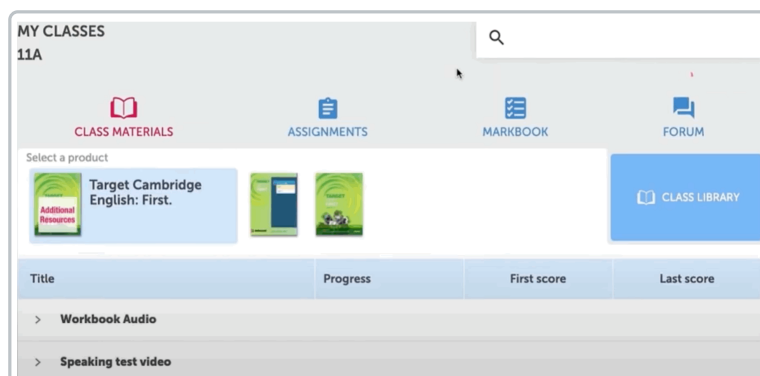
MY CLASSES
11A

CLASS MATERIALS
ASSIGNMENTS
MARKBOOK
FORUM

Select a product

Additional Resources

Target Cambridge English: First.

CLASS LIBRARY

| Title | Progress | First score | Last score |
|---|---|---|---|
| > Workbook Audio | | | |
| > Speaking test video | | | |